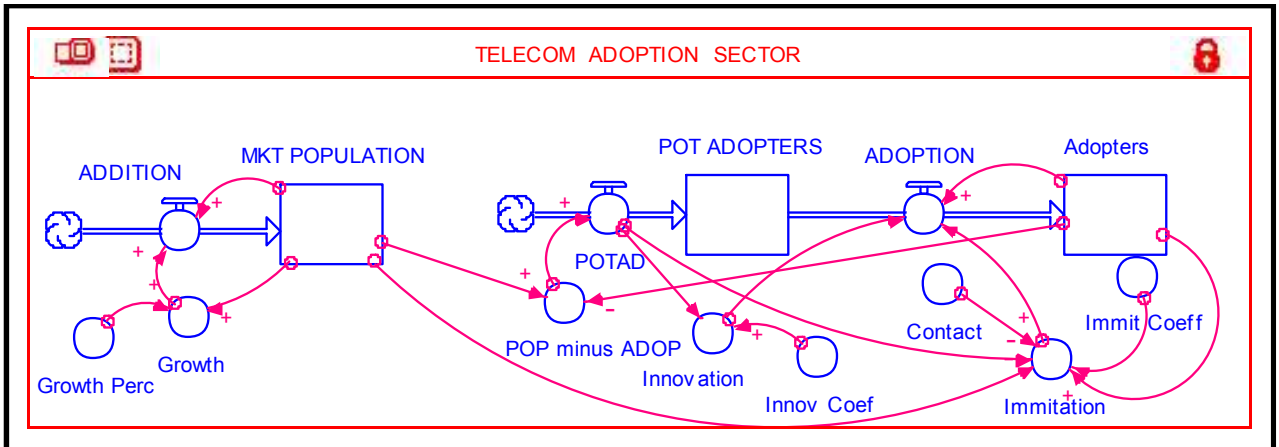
TELECOM ADOPTION SECTOR

ADDITION

MKT POPULATION

POT ADOPTERS

ADOPTION

Adopters

+

+

+

+

+

+

POTAD

+

-

POP minus ADOP

+

Growth

Growth Perc

Innovation

Innov Coef

Contact

+

-

Immit Coeff

Immitation

+